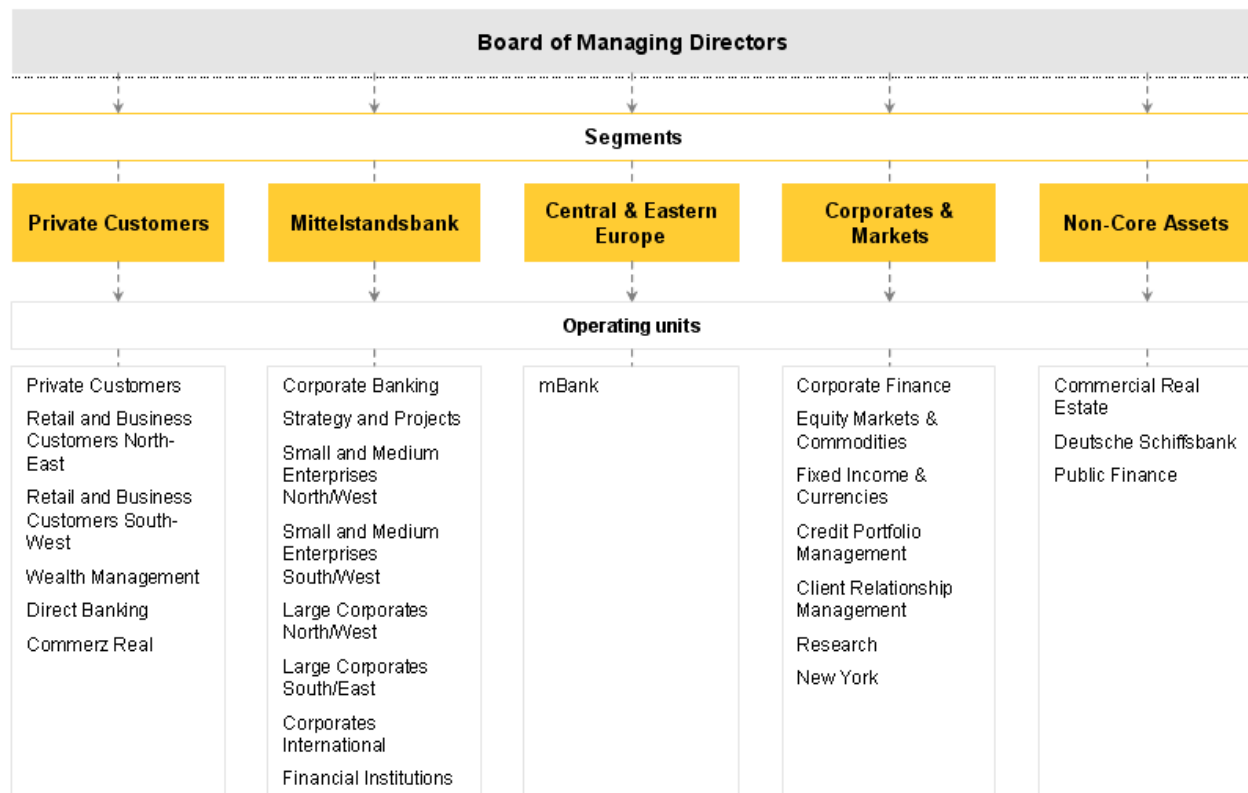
Board of Managing Directors

Segments

Private Customers

Mittelstandsbank

Central & Eastern Europe

Corporates & Markets

Non-Core Assets

Operating units

Private Customers
Retail and Business Customers North-East
Retail and Business Customers South-West
Wealth Management
Direct Banking
Commerz Real

Corporate Banking
Strategy and Projects
Small and Medium Enterprises North/West
Small and Medium Enterprises South/West
Large Corporates North/West
Large Corporates South/East
Corporates International
Financial Institutions

mBank

Corporate Finance
Equity Markets & Commodities
Fixed Income & Currencies
Credit Portfolio Management
Client Relationship Management
Research
New York

Commercial Real Estate
Deutsche Schiffsbank
Public Finance